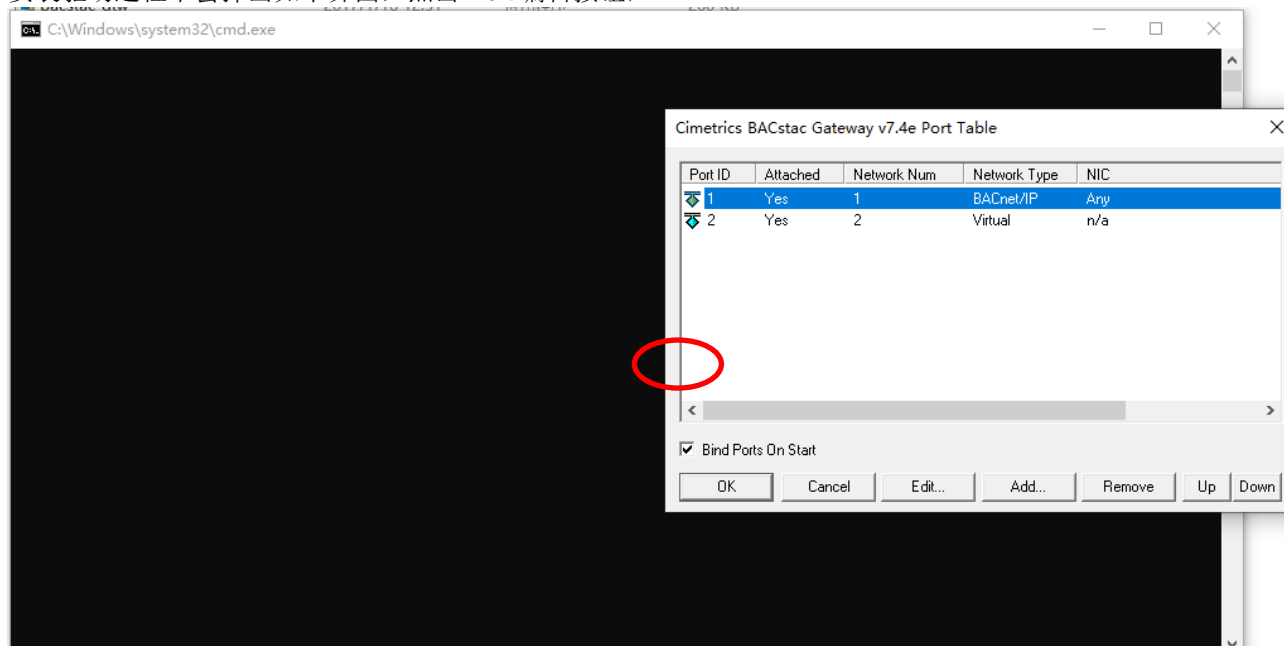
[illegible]

C:\Windows\system32\cmd.exe

Cimetrics BACstac Gateway v7.4e Port Table

| Port ID | Attached | Network Num | Network Type | NIC |
|---|---|---|---|---|
| 1 | Yes | 1 | BACnet/IP | Any |
| 2 | Yes | 2 | Virtual | n/a |

Bind Ports On Start

OK | Cancel | Edit... | Add... | Remove | Up | Down